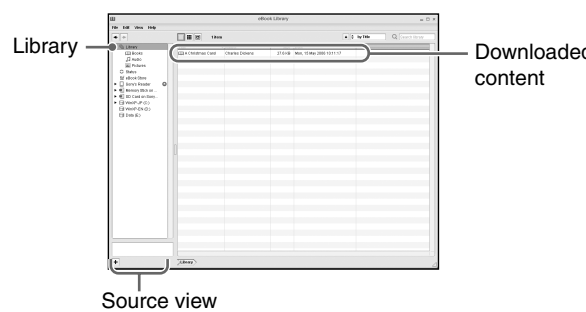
eBook Library

File Edit View Help

1 item

by Title

Search Library

Library

Books

Audio

Pictures

Status

eBook Store

Sony's Reader

Memory Stick m...

SD Card on Sony...

WinXP-JP (C:)

WinXP-EN (D:)

Data (E:)

A Christmas Carol Charles Dickens 27.6 kB Mon, 19 May 2008 10:51:17

Library

Library

Downloaded content

Source view